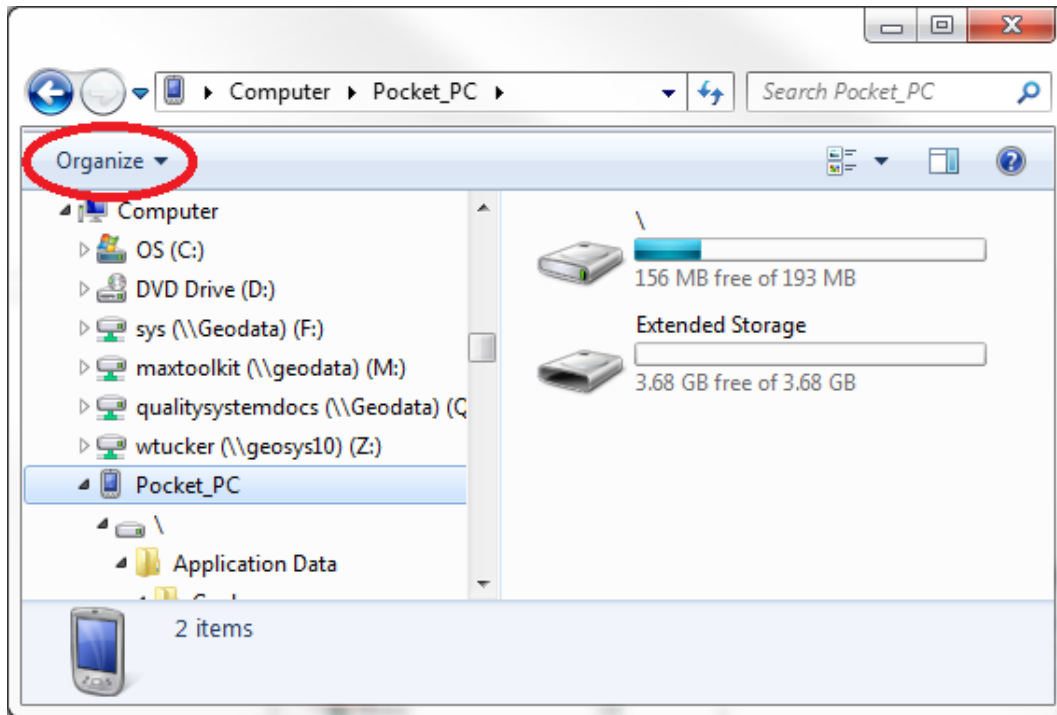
Computer ▸ Pocket_PC ▸

Search Pocket_PC

Organize

Computer
OS (C:)
DVD Drive (D:)
sys (\\Geodata) (F:)
maxtoolkit (\\geodata) (M:)
qualitysystemdocs (\\Geodata) (Q
wtucker (\\geosys10) (Z:)
Pocket_PC
\
Application Data
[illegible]

\
156 MB free of 193 MB

Extended Storage
3.68 GB free of 3.68 GB

2 items